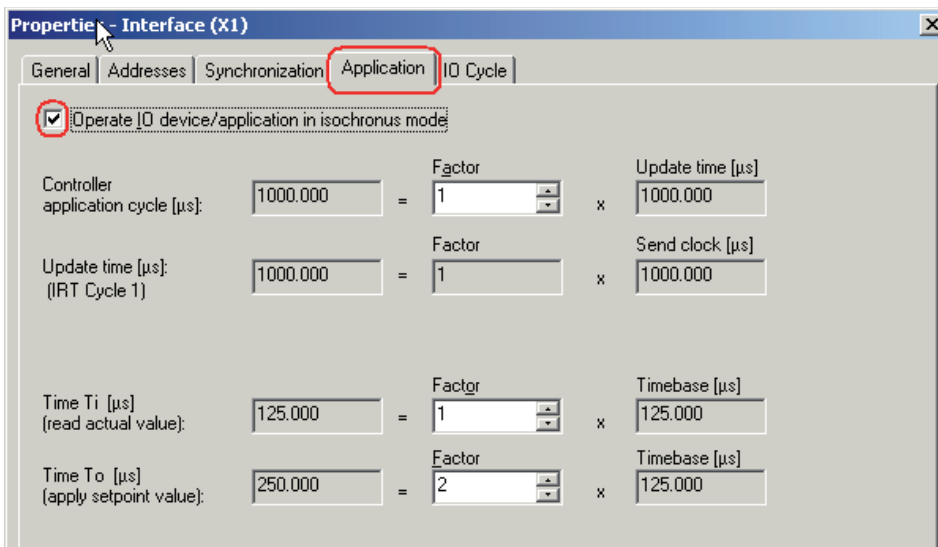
Properties - Interface (X1)

General | Addresses | Synchronization | Application | IO Cycle

☑ Operate IO device/application in isochronus mode

| | | | Factor | | Update time [µs] |
|---|---|---|---|---|---|
| Controller application cycle [µs]: | 1000.000 | = | 1 | x | 1000.000 |

| | | | Factor | | Send clock [µs] |
|---|---|---|---|---|---|
| Update time [µs]: (IRT Cycle 1) | 1000.000 | = | 1 | x | 1000.000 |

| | | | Factor | | Timebase [µs] |
|---|---|---|---|---|---|
| Time Ti [µs] (read actual value): | 125.000 | = | 1 | x | 125.000 |

| | | | Factor | | Timebase [µs] |
|---|---|---|---|---|---|
| Time To [µs] (apply setpoint value): | 250.000 | = | 2 | x | 125.000 |